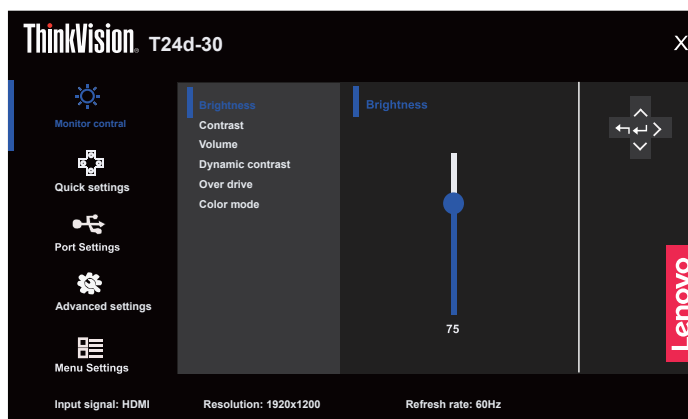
ThinkVision. T24d-30

X

Monitor contral

Quick settings

Port Settings

Advanced settings

Menu Settings

Brightness
Contrast
Volume
Dynamic contrast
Over drive
Color mode

Brightness

75

Lenovo

Input signal: HDMI
Resolution: 1920x1200
Refresh rate: 60Hz